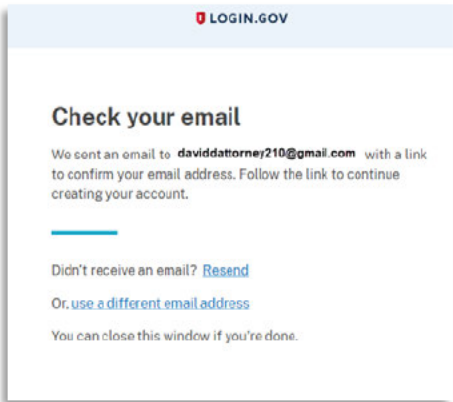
LOGIN.GOV

Check your email

We sent an email to daviddattorney210@gmail.com with a link to confirm your email address. Follow the link to continue creating your account.

Didn't receive an email? Resend

Or, use a different email address

You can close this window if you're done.